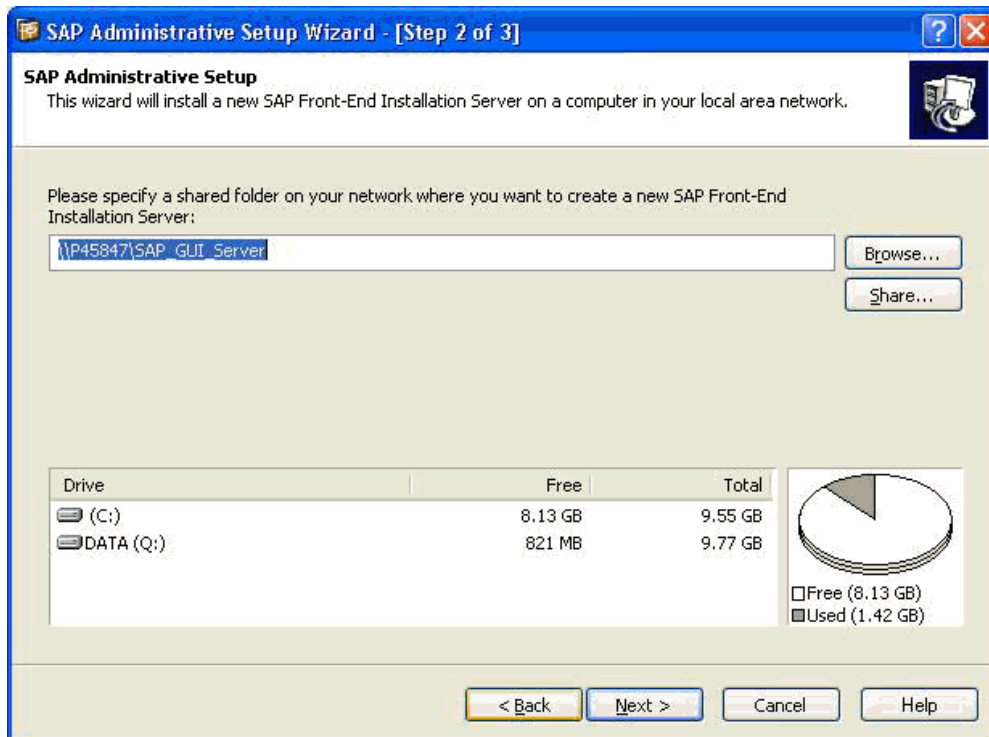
SAP Administrative Setup Wizard - [Step 2 of 3]

SAP Administrative Setup
This wizard will install a new SAP Front-End Installation Server on a computer in your local area network.

Please specify a shared folder on your network where you want to create a new SAP Front-End Installation Server:

\\P45847\SAP_GUI_Server

Browse...
Share...

| Drive | Free | Total |
|---|---|---|
| (C:) | 8.13 GB | 9.55 GB |
| DATA (Q:) | 821 MB | 9.77 GB |

Free (8.13 GB)
Used (1.42 GB)

< Back
Next >
Cancel
Help